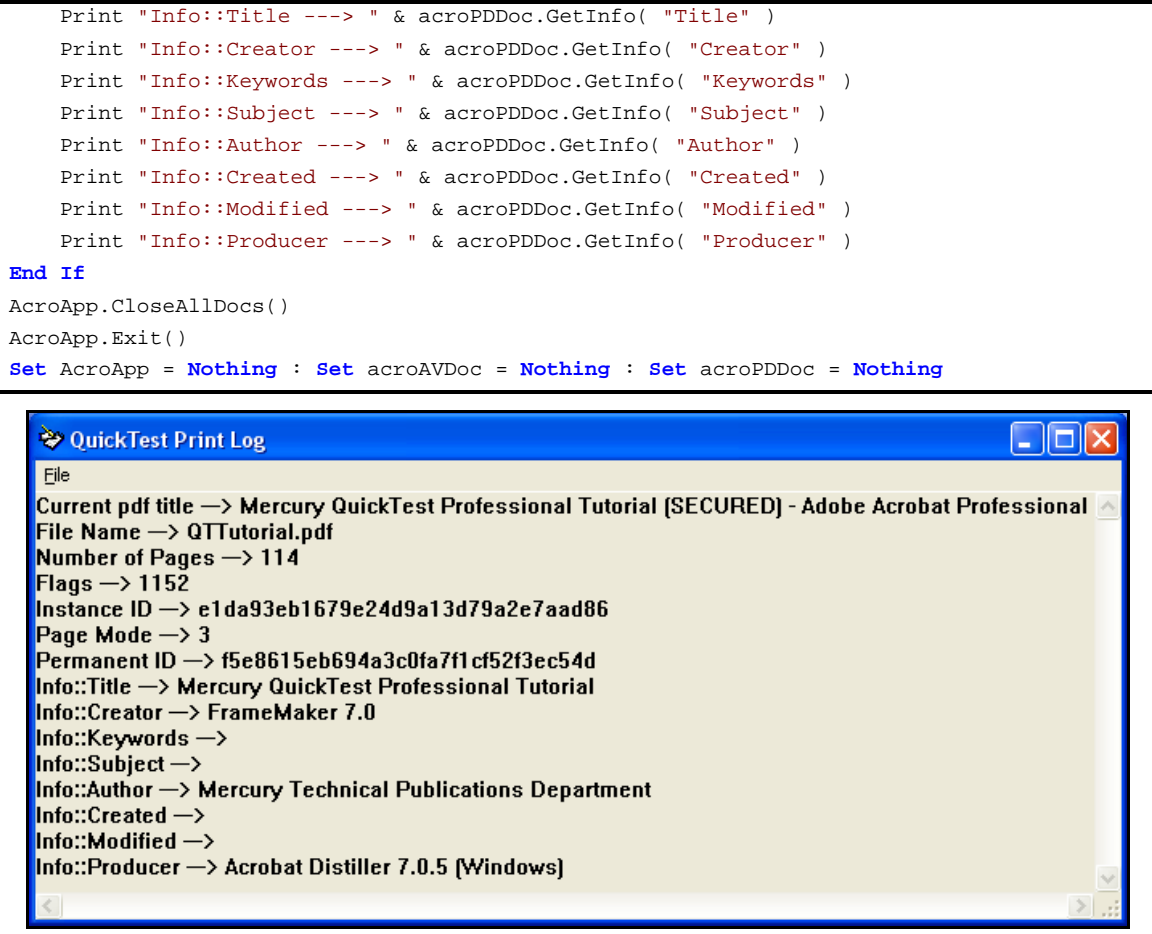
Print "Info::Title ---> " & acroPDDoc.GetInfo( "Title" )
    Print "Info::Creator ---> " & acroPDDoc.GetInfo( "Creator" )
    Print "Info::Keywords ---> " & acroPDDoc.GetInfo( "Keywords" )
    Print "Info::Subject ---> " & acroPDDoc.GetInfo( "Subject" )
    Print "Info::Author ---> " & acroPDDoc.GetInfo( "Author" )
    Print "Info::Created ---> " & acroPDDoc.GetInfo( "Created" )
    Print "Info::Modified ---> " & acroPDDoc.GetInfo( "Modified" )
    Print "Info::Producer ---> " & acroPDDoc.GetInfo( "Producer" )
End If
AcroApp.CloseAllDocs()
AcroApp.Exit()
Set AcroApp = Nothing : Set acroAVDoc = Nothing : Set acroPDDoc = Nothing

QuickTest Print Log

File

Current pdf title —> Mercury QuickTest Professional Tutorial (SECURED) - Adobe Acrobat Professional
File Name —> QTTutorial.pdf
Number of Pages —> 114
Flags —> 1152
Instance ID —> e1da93eb1679e24d9a13d79a2e7aad86
Page Mode —> 3
Permanent ID —> f5e8615eb694a3c0fa7f1cf52f3ec54d
Info::Title —> Mercury QuickTest Professional Tutorial
Info::Creator —> FrameMaker 7.0
Info::Keywords —>
Info::Subject —>
Info::Author —> Mercury Technical Publications Department
Info::Created —>
Info::Modified —>
Info::Producer —> Acrobat Distiller 7.0.5 (Windows)